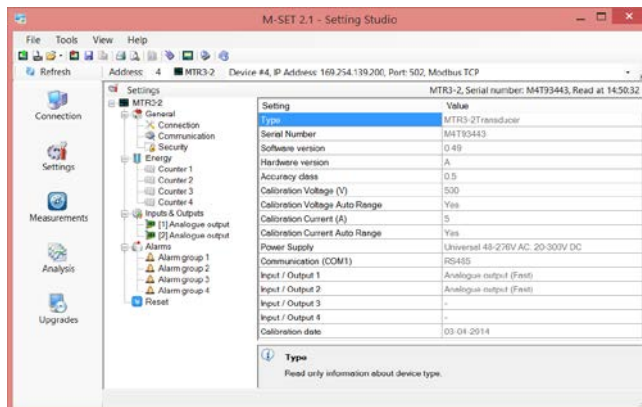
M-SET 2.1 - Setting Studio

File Tools View Help

Refresh | Address: 4 | MTR3-2 | Device #4, IP Address 169.254.139.200, Port: 502, Modbus TCP

Connection

Settings

Measurements

Analysis

Upgrades

Settings

MTR3-2, Serial number: M4T93443, Read at 14:50:32

MTR3-2
General
Connection
Communication
Security
Energy
Counter 1
Counter 2
Counter 3
Counter 4
Inputs & Outputs
[1] Analogue output
[2] Analogue output
Alarms
Alarm group 1
Alarm group 2
Alarm group 3
Alarm group 4
Reset

| Setting | Value |
|---|---|
| Type | MTR3-2Transducer |
| Serial Number | M4T93443 |
| Software version | 0.49 |
| Hardware version | A |
| Accuracy class | 0.5 |
| Calibration Voltage (V) | 500 |
| Calibration Voltage Auto Range | Yes |
| Calibration Current (A) | 5 |
| Calibration Current Auto Range | Yes |
| Power Supply | Universal 48-276V AC, 20-300V DC |
| Communication (COM1) | RS485 |
| Input / Output 1 | Analogue output (Fast) |
| Input / Output 2 | Analogue output (Fast) |
| Input / Output 3 | - |
| Input / Output 4 | - |
| Calibration date | 03-04-2014 |

Type
Read only information about device type.